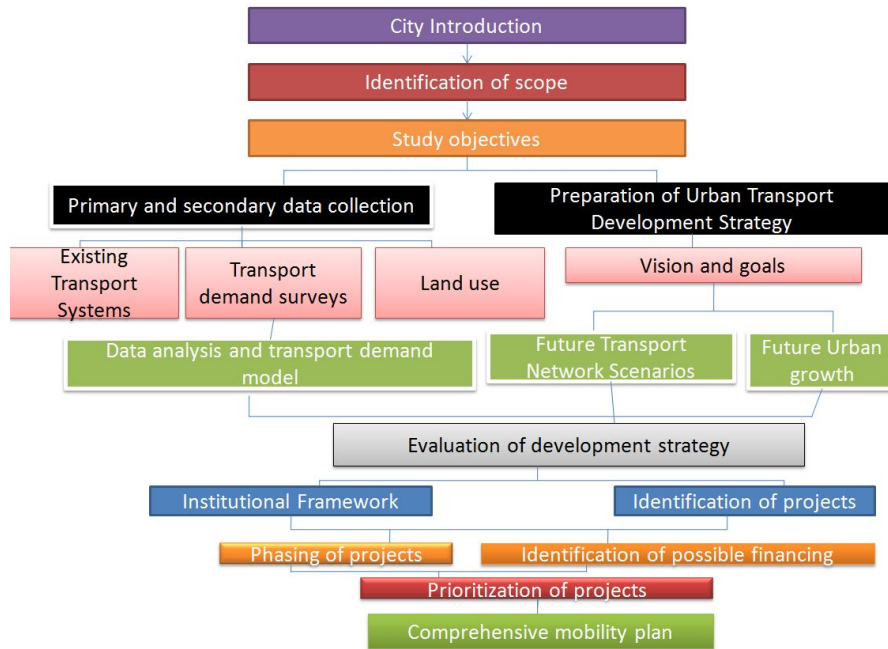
City Introduction

Identification of scope

Study objectives

Primary and secondary data collection

Preparation of Urban Transport Development Strategy

Existing Transport Systems

Transport demand surveys

Land use

Vision and goals

Data analysis and transport demand model

Future Transport Network Scenarios

Future Urban growth

Evaluation of development strategy

Institutional Framework

Identification of projects

Phasing of projects

Identification of possible financing

Prioritization of projects

Comprehensive mobility plan